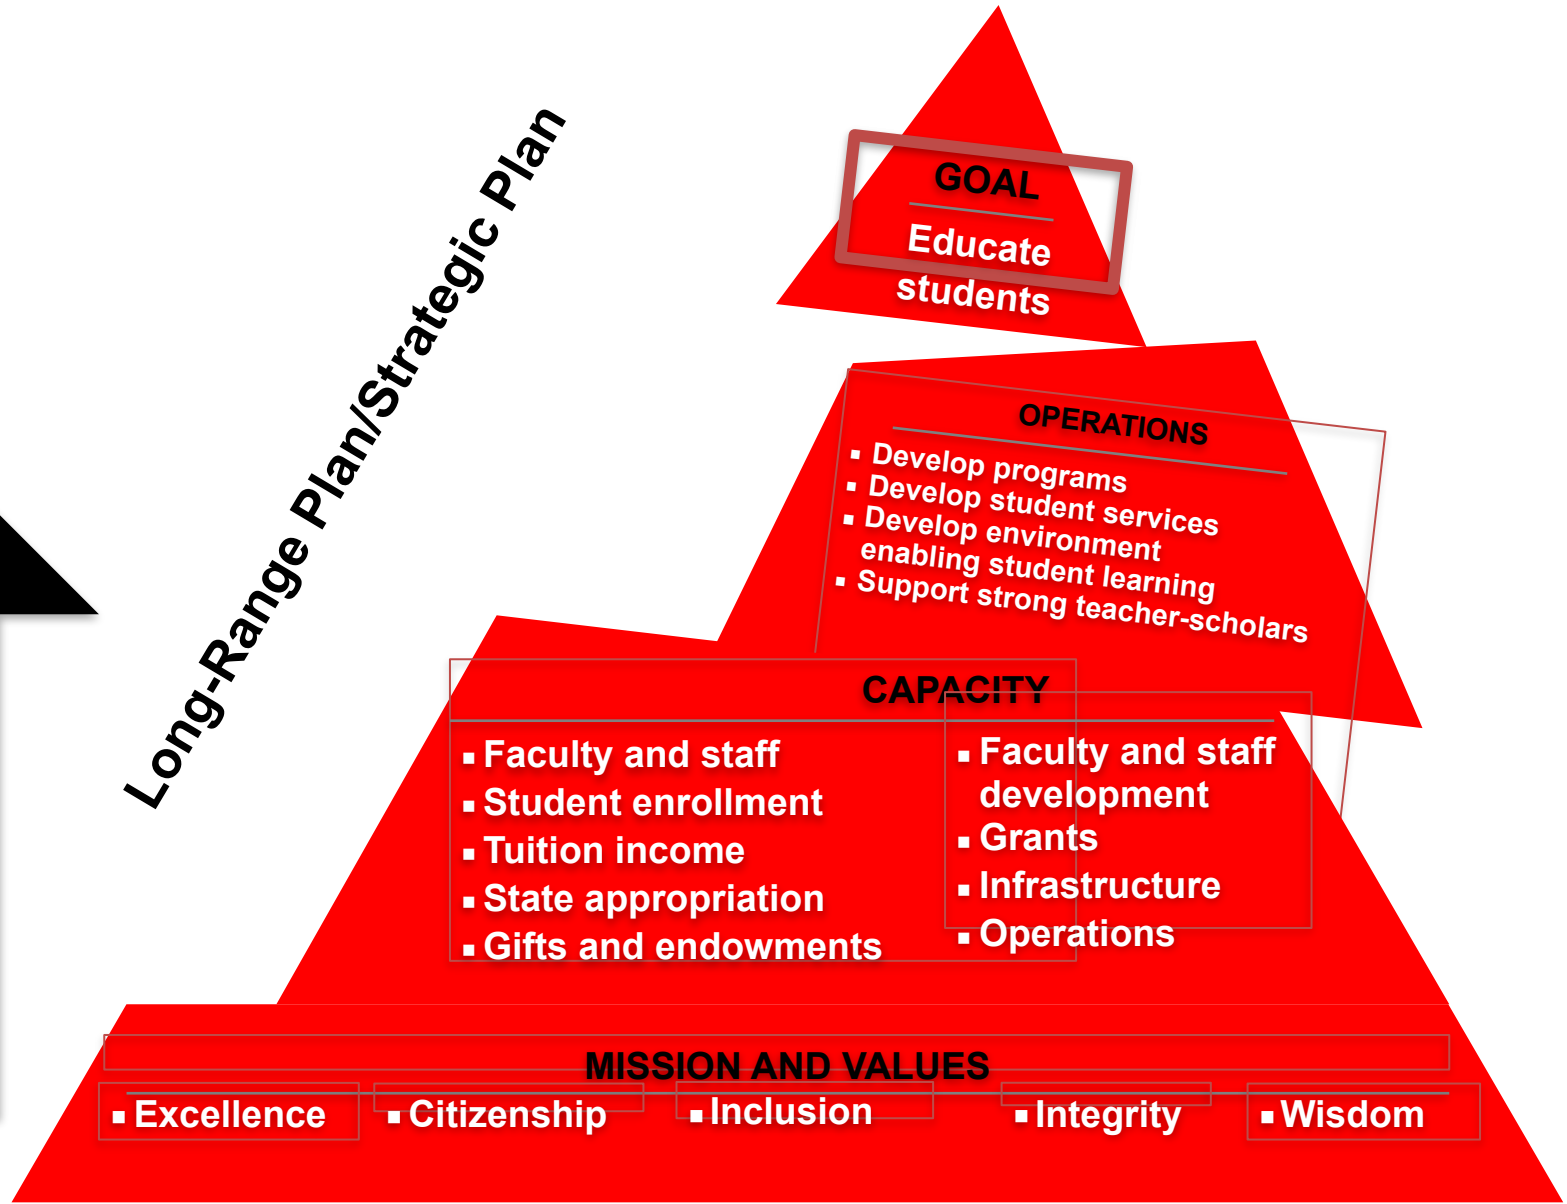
Long-Range Plan/Strategic Plan

GOAL

Educate students

OPERATIONS

- Develop programs
- Develop student services
- Develop environment enabling student learning
- Support strong teacher-scholars

CAPACITY

- Faculty and staff
- Student enrollment
- Tuition income
- State appropriation
- Gifts and endowments

- Faculty and staff development
- Grants
- Infrastructure
- Operations

MISSION AND VALUES

- Excellence
- Citizenship
- Inclusion
- Integrity
- Wisdom